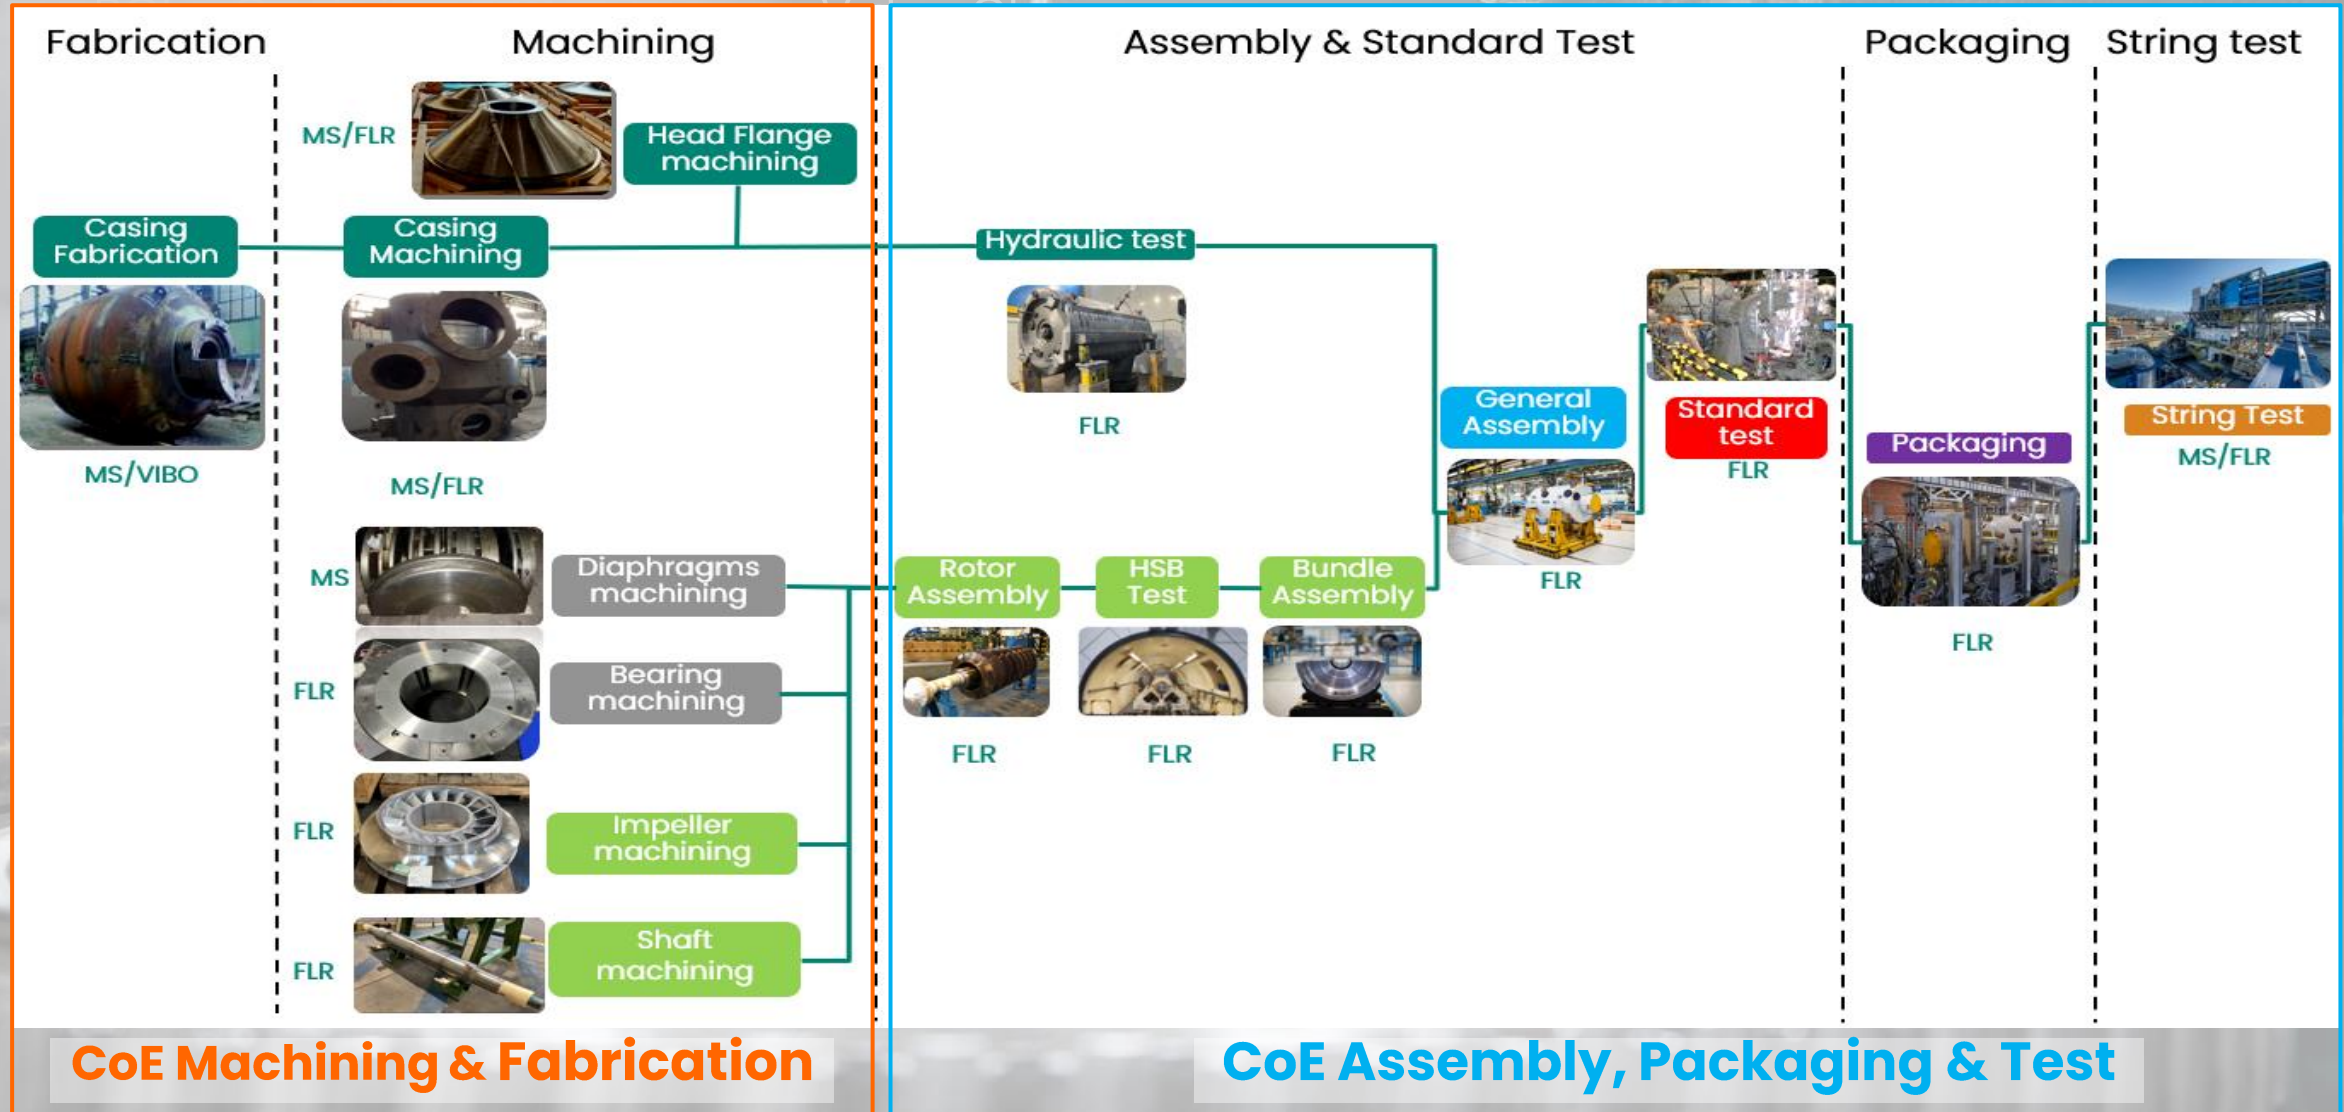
Fabrication

Machining

Assembly & Standard Test

Packaging

String test

MS/FLR

Head Flange machining

Casing Fabrication

Casing Machining

Hydraulic test

MS/VIBO

MS/FLR

FLR

General Assembly

Standard test

FLR

Packaging

String Test

MS/FLR

MS

Diaphragms machining

Rotor Assembly

HSB Test

Bundle Assembly

FLR

FLR

FLR

Bearing machining

FLR

FLR

FLR

FLR

Impeller machining

FLR

Shaft machining

CoE Machining & Fabrication

CoE Assembly, Packaging & Test